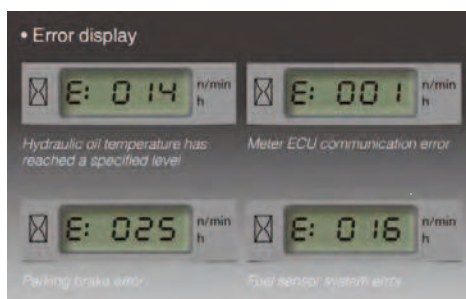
• Error display

E: 014 n/min h

Hydraulic oil temperature has reached a specified level

E: 001 n/min h

Meter ECU communication error

E: 025 n/min h

Parking brake error

E: 016 n/min h

Fuel sensor system error